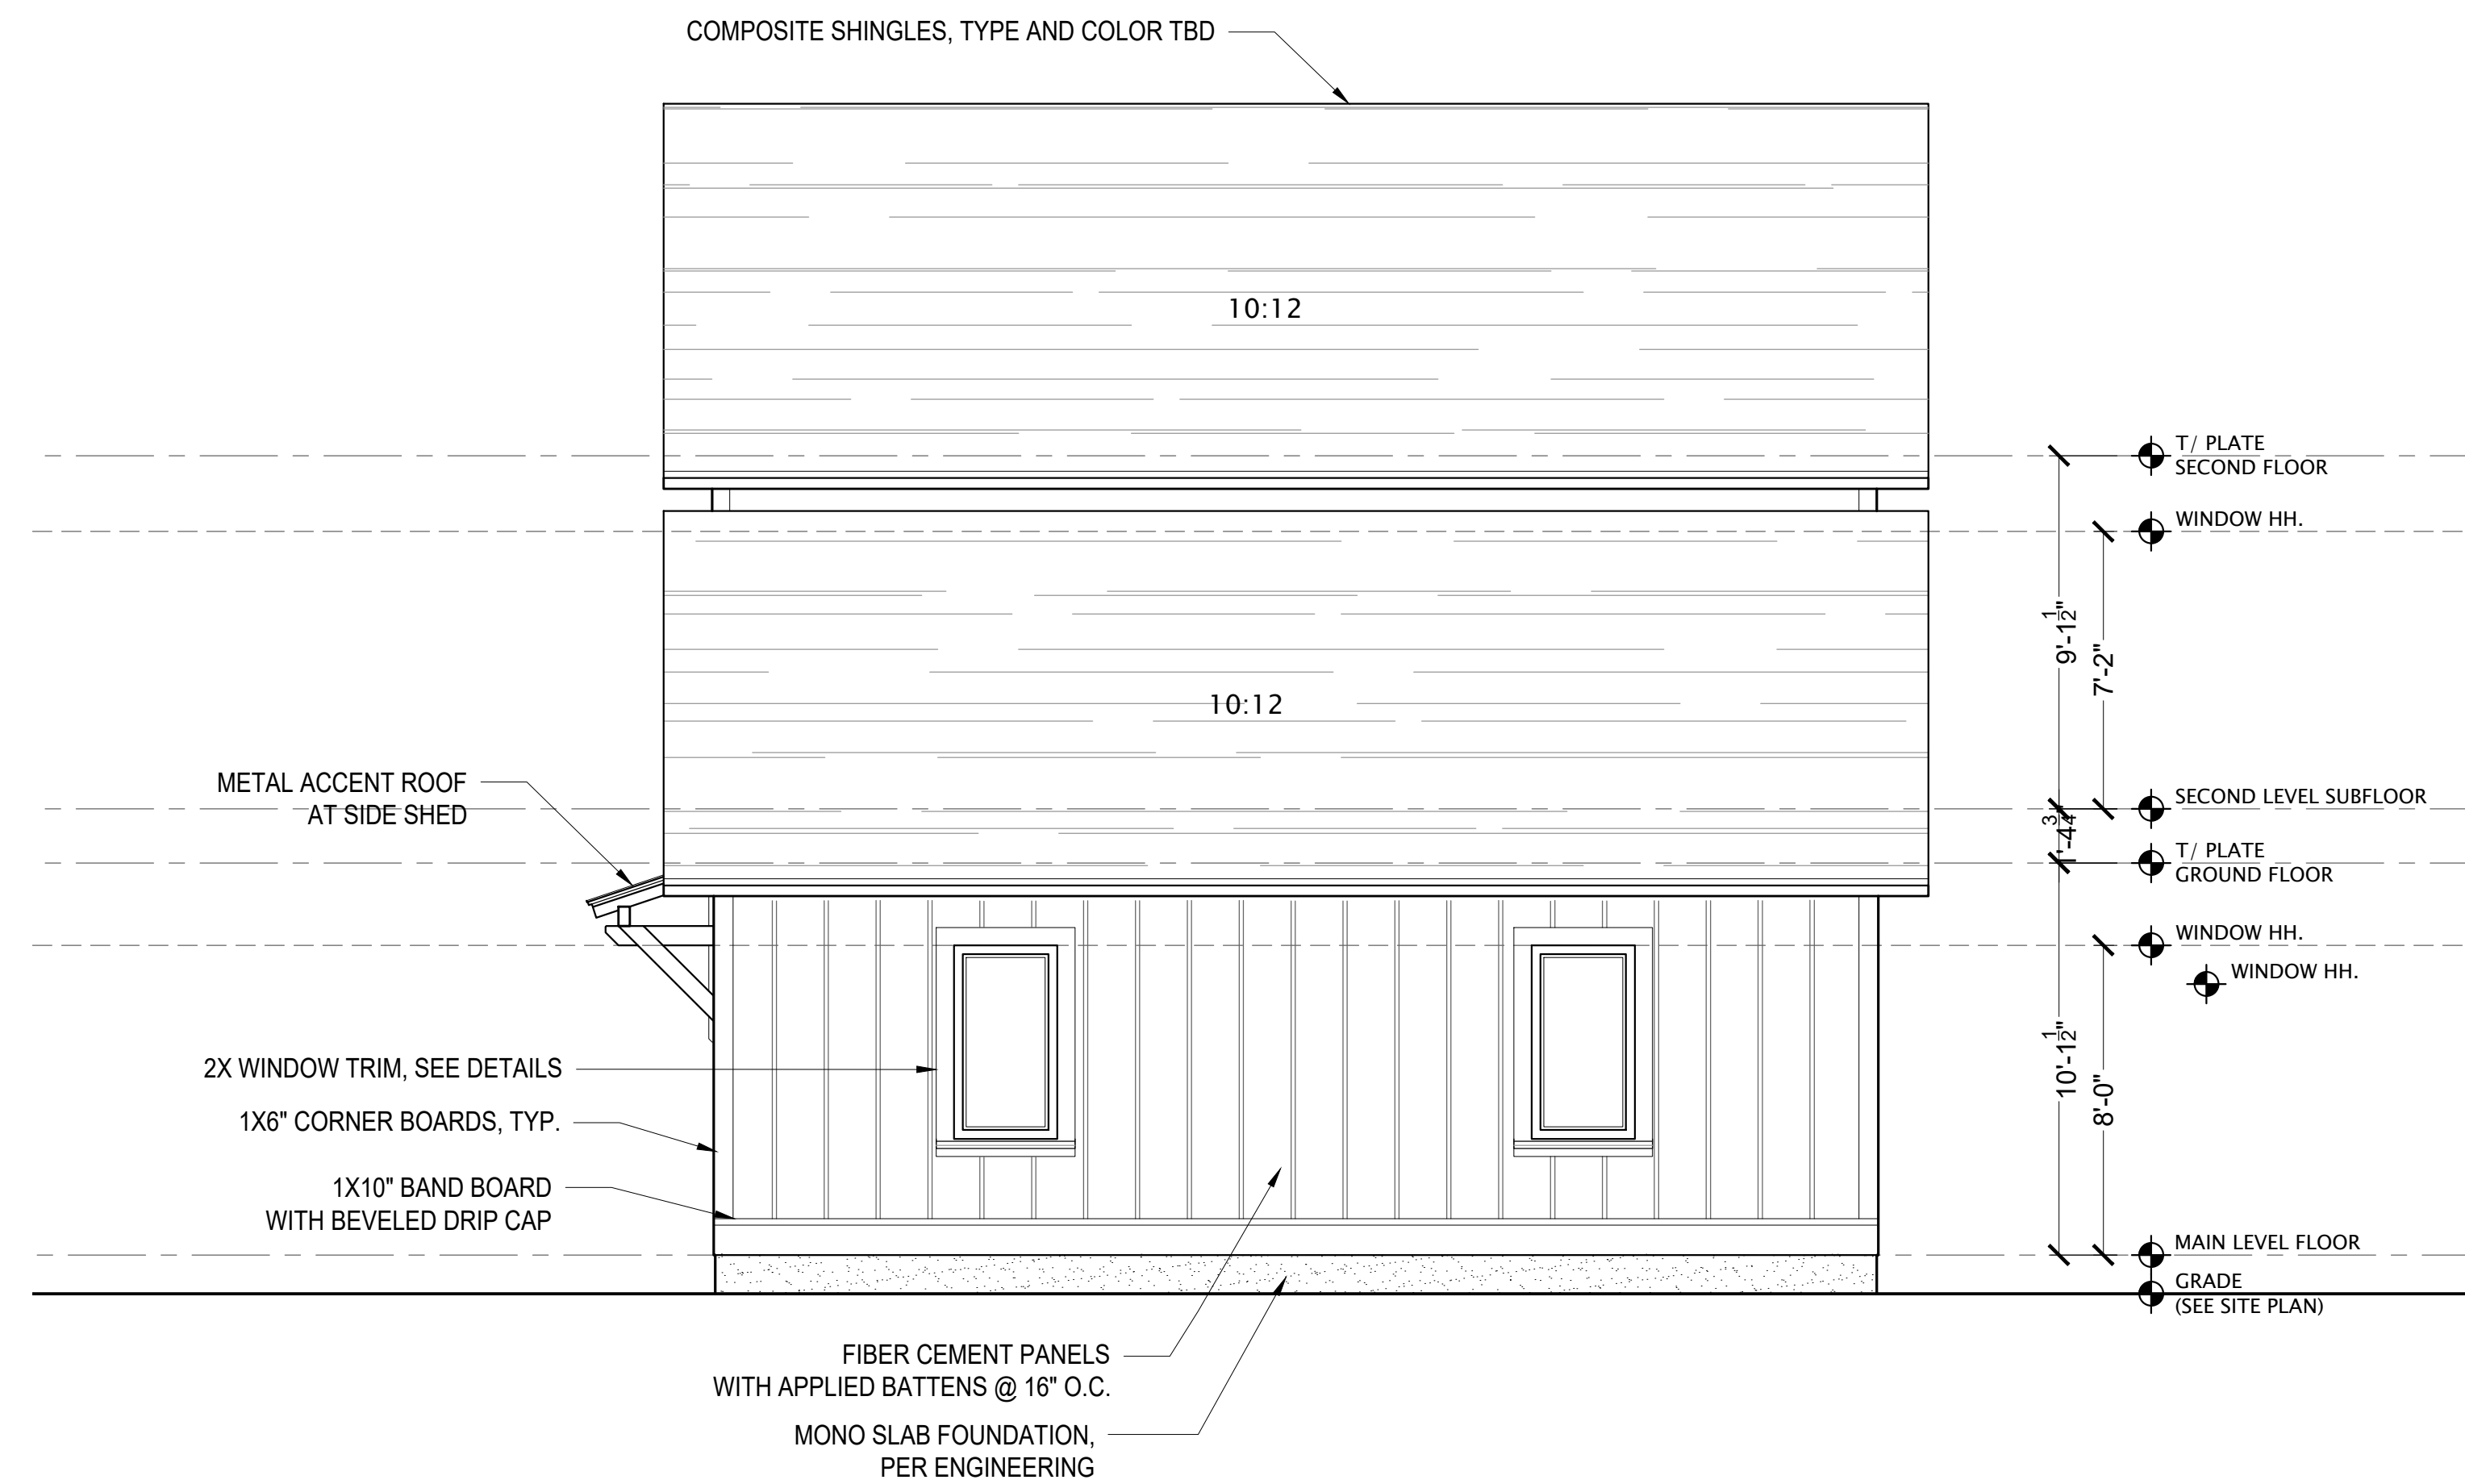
COMPOSITE SHINGLES, TYPE AND COLOR TBD

10:12

10:12

T/ PLATE
SECOND FLOOR

WINDOW HH.

$9'-1\frac{1}{2}"$

$7'-2"$

SECOND LEVEL SUBFLOOR

$1'-4\frac{3}{4}"$

T/ PLATE
GROUND FLOOR

WINDOW HH.

WINDOW HH.

$10'-1\frac{1}{2}"$

$8'-0"$

MAIN LEVEL FLOOR

GRADE
(SEE SITE PLAN)

METAL ACCENT ROOF
AT SIDE SHED

2X WINDOW TRIM, SEE DETAILS

1X6" CORNER BOARDS, TYP.

1X10" BAND BOARD
WITH BEVELED DRIP CAP

FIBER CEMENT PANELS
WITH APPLIED BATTENS @ 16" O.C.

MONO SLAB FOUNDATION,
PER ENGINEERING